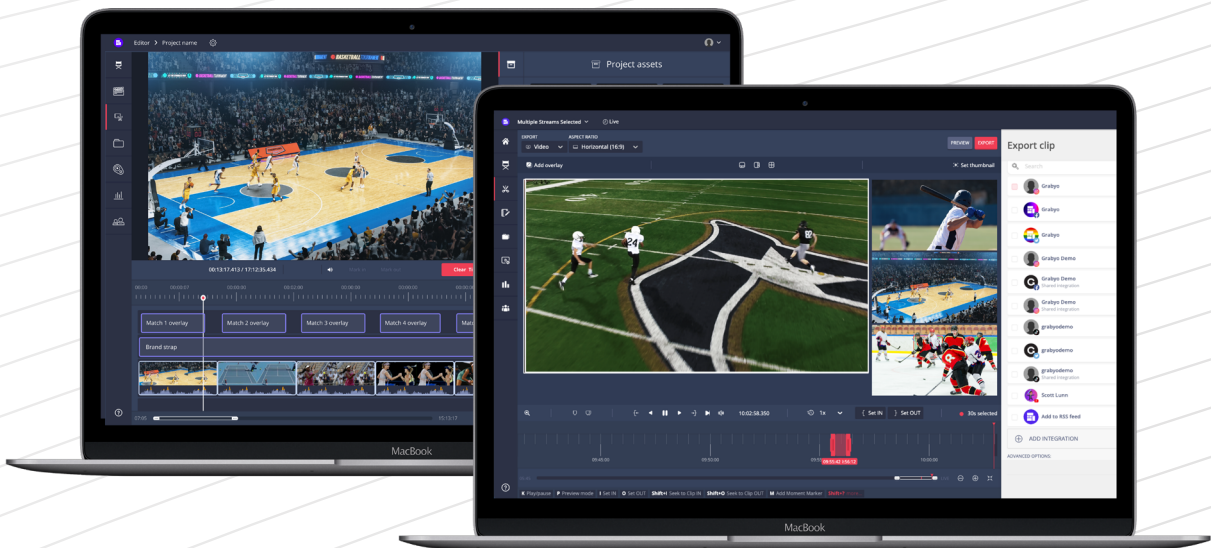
Editor > Project name

Project assets

00:13:17.413 / 17:12:35.434

Clear

Match 1 overlay
Match 2 overlay
Match 3 overlay
Match 4 overlay

Brand strap

MacBook

Multiple Streams Selected
Live

EXPORT
Video
ASPECT RATIO
Horizontal (16:9)

PREVIEW
EXPORT

Export clip

Search

Add overlay
Set thumbnail

Grabyo
Grabyo
Grabyo
Grabyo Demo
Grabyo Demo
Shared Integration
Grabyo Demo
Shared Integration
grabyodemo
grabyodemo
grabyodemo
Shared Integration
Scott Lunn
Add to RSS feed

ADD INTEGRATION

ADVANCED OPTIONS

10:02:58.350
1x
Set IN
Set OUT
30s selected

09:45:00
09:50:00
09:55:42.458
10:00:00

Play/pause
Preview mode
Set IN
Set OUT
Shift+I Seek to Clip IN
Shift+O Seek to Clip OUT
Add Moment Marker

MacBook